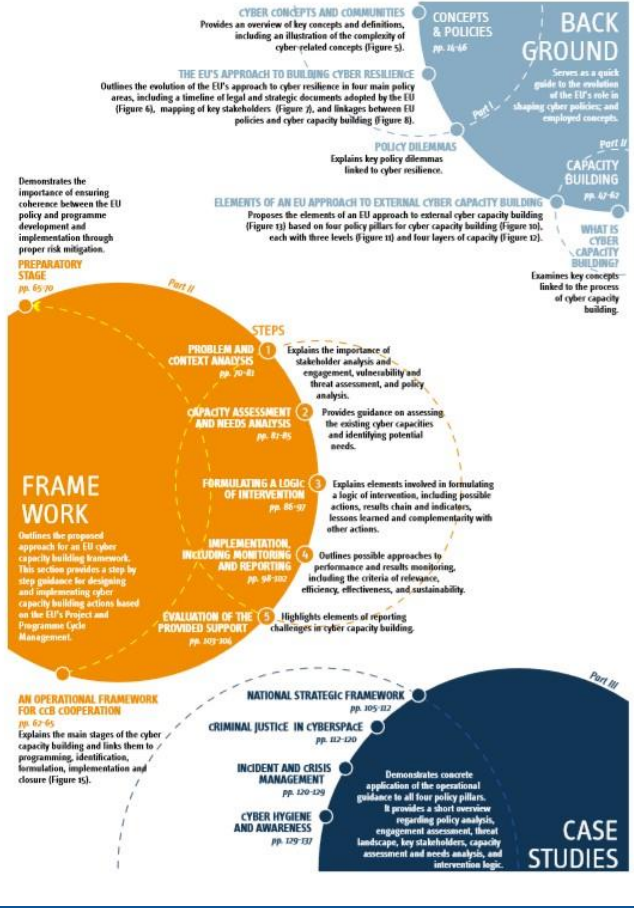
CYBER CONCEPTS AND COMMUNITIES
Provides an overview of key concepts and definitions, including an illustration of the complexity of cyber-related concepts (Figure 5).

CONCEPTS & POLICIES
pp. 14-46

BACK GROUND

Serves as a quick guide to the evolution of the EU's role in shaping cyber policies; and employed concepts.

Part I

THE EU'S APPROACH TO BUILDING CYBER RESILIENCE
Outlines the evolution of the EU's approach to cyber resilience in four main policy areas, including a timeline of legal and strategic documents adopted by the EU (Figure 6), mapping of key stakeholders (Figure 7), and linkages between EU policies and cyber capacity building (Figure 8).

POLICY DILEMMAS
Explains key policy dilemmas linked to cyber resilience.

Part II

CAPACITY BUILDING
pp. 47-62

Demonstrates the importance of ensuring coherence between the EU policy and programme development and implementation through proper risk mitigation.

ELEMENTS OF AN EU APPROACH TO EXTERNAL CYBER CAPACITY BUILDING
Proposes the elements of an EU approach to external cyber capacity building (Figure 13) based on four policy pillars for cyber capacity building (Figure 10), each with three levels (Figure 11) and four layers of capacity (Figure 12).

WHAT IS CYBER CAPACITY BUILDING?
Examines key concepts linked to the process of cyber capacity building.

PREPARATORY STAGE
pp. 65-70

Part II

STEPS

PROBLEM AND CONTEXT ANALYSIS
pp. 70-81
1 Explains the importance of stakeholder analysis and engagement, vulnerability and threat assessment, and policy analysis.

CAPACITY ASSESSMENT AND NEEDS ANALYSIS
pp. 81-85
2 Provides guidance on assessing the existing cyber capacities and identifying potential needs.

FRAME WORK

FORMULATING A LOGIC OF INTERVENTION
pp. 86-97
3 Explains elements involved in formulating a logic of intervention, including possible actions, results chain and indicators, lessons learned and complementarity with other actions.

Outlines the proposed approach for an EU cyber capacity building framework. This section provides a step by step guidance for designing and implementing cyber capacity building actions based on the EU's Project and Programme Cycle Management.

IMPLEMENTATION, INCLUDING MONITORING AND REPORTING
pp. 98-102
4 Outlines possible approaches to performance and results monitoring, including the criteria of relevance, efficiency, effectiveness, and sustainability.

EVALUATION OF THE PROVIDED SUPPORT
pp. 103-106
5 Highlights elements of reporting challenges in cyber capacity building.

AN OPERATIONAL FRAMEWORK FOR CCB COOPERATION
pp. 62-65
Explains the main stages of the cyber capacity building and links them to programming, identification, formulation, implementation and closure (Figure 15).

Part III

NATIONAL STRATEGIC FRAMEWORK
pp. 105-112

CRIMINAL JUSTICE IN CYBERSPACE
pp. 112-120

INCIDENT AND CRISIS MANAGEMENT
pp. 120-129

CYBER HYGIENE AND AWARENESS
pp. 129-137

Demonstrates concrete application of the operational guidance to all four policy pillars. It provides a short overview regarding policy analysis, engagement assessment, threat landscape, key stakeholders, capacity assessment and needs analysis, and intervention logic.

CASE STUDIES